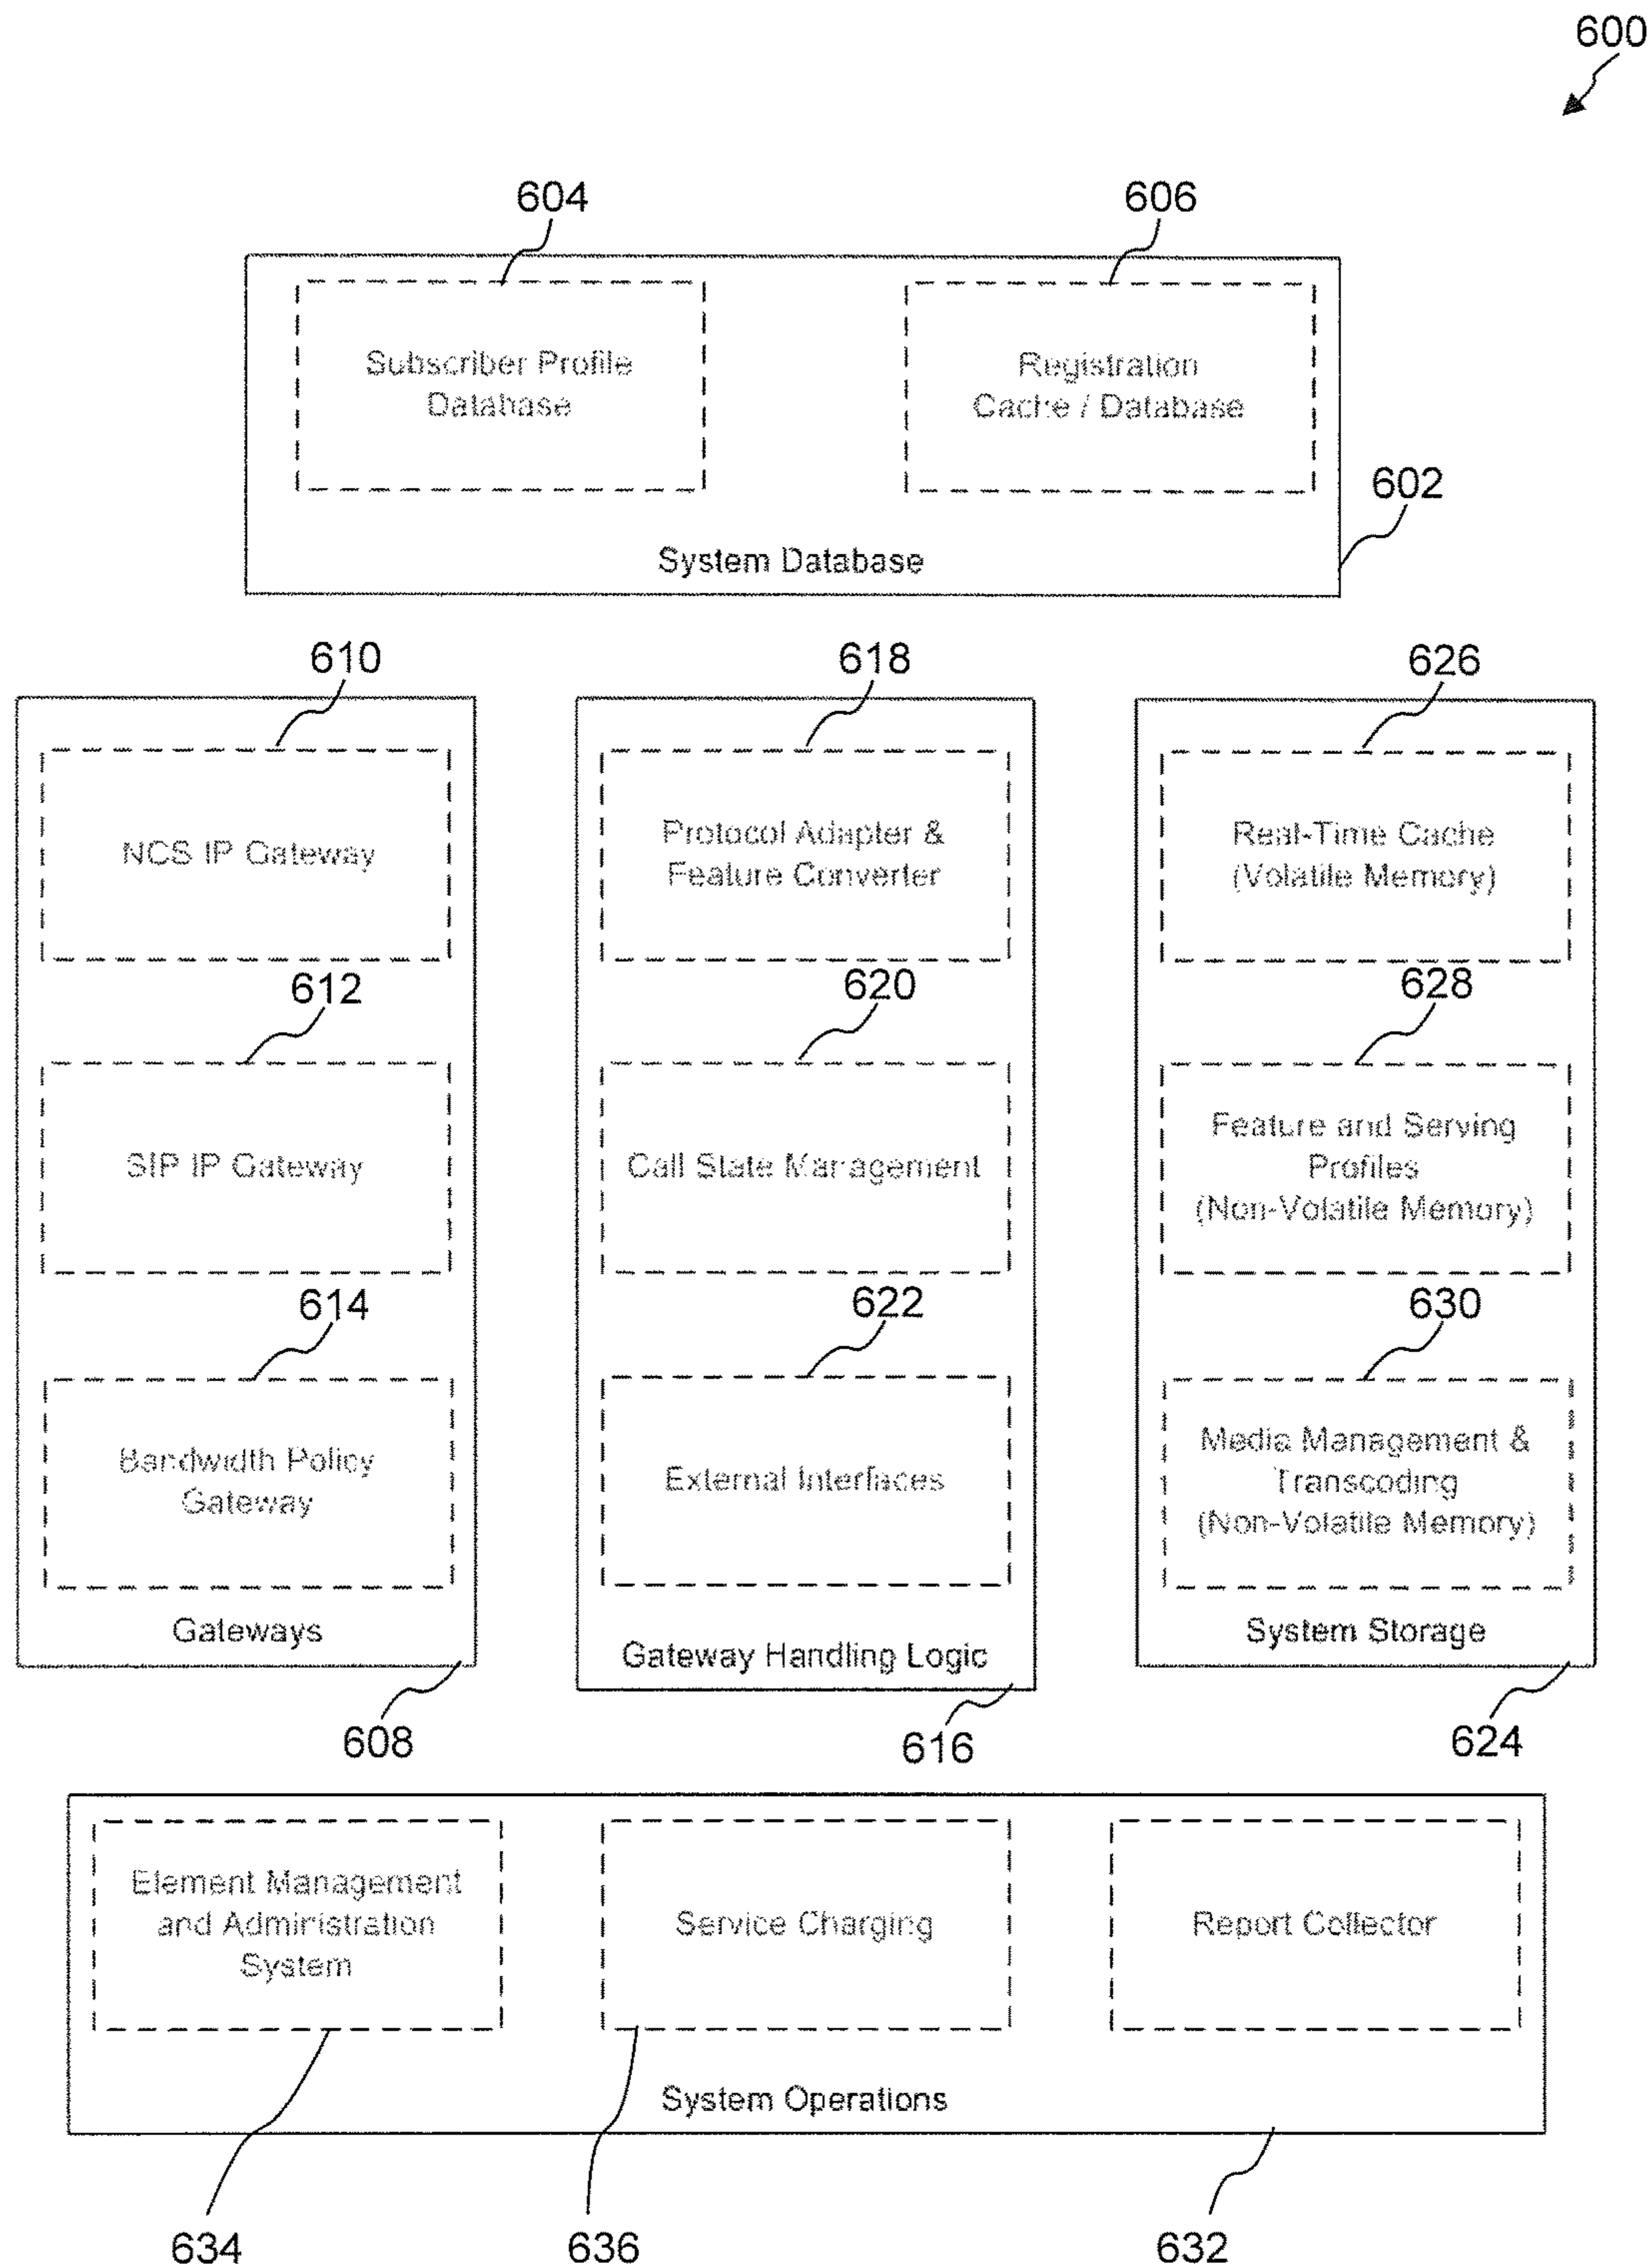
600

604

606

Subscriber Profile Database

Registration Cache / Database

602

System Database

610

618

626

NCS IP Gateway

Protocol Adapter & Feature Converter

Real-Time Cache (Volatile Memory)

612

620

628

SIP IP Gateway

Call State Management

Feature and Serving Profiles (Non-Volatile Memory)

614

622

630

Bandwidth Policy Gateway

External Interfaces

Media Management & Transcoding (Non-Volatile Memory)

Gateways

Gateway Handling Logic

System Storage

608

616

624

Element Management and Administration System

Service Charging

Report Collector

System Operations

634

636

632